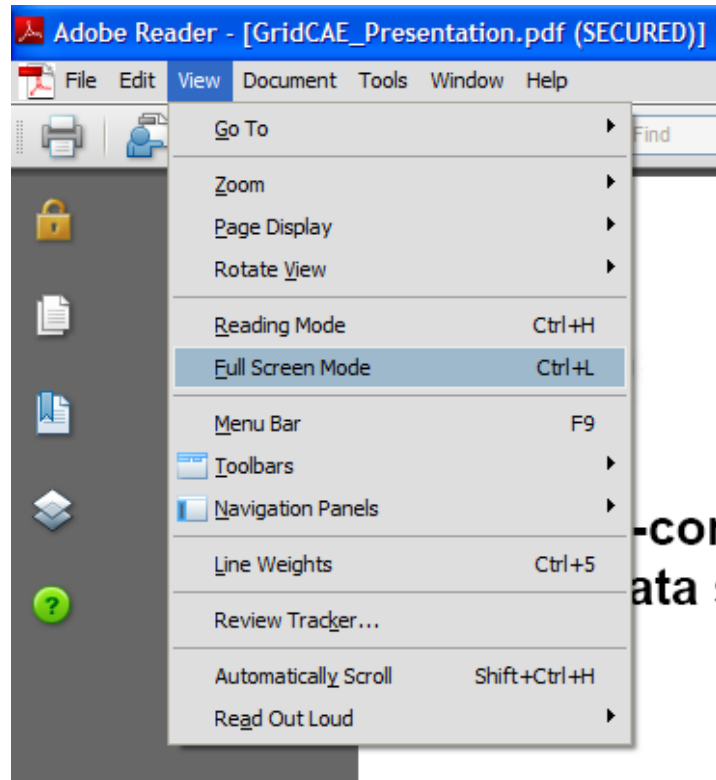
Adobe Reader - [GridCAE_Presentation.pdf (SECURED)]

File Edit View Document Tools Window Help

Find

Go To
Zoom
Page Display
Rotate View
Reading Mode Ctrl+H
Full Screen Mode Ctrl+L
Menu Bar F9
Toolbars
Navigation Panels
Line Weights Ctrl+5
Review Tracker...
Automatically Scroll Shift+Ctrl+H
Read Out Loud

-co
ata